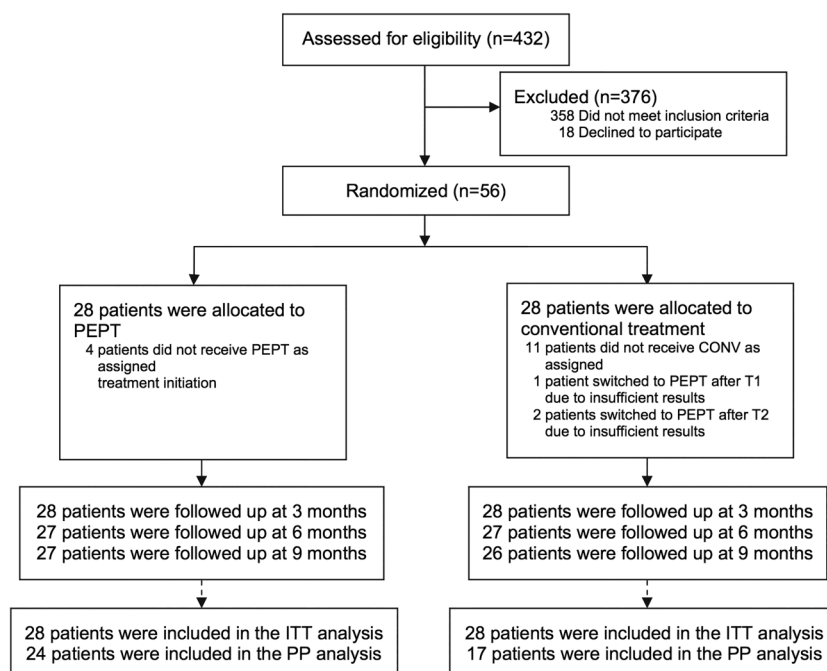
Assessed for eligibility (n=432)

Excluded (n=376)
358 Did not meet inclusion criteria
18 Declined to participate

Randomized (n=56)

28 patients were allocated to PEPT
4 patients did not receive PEPT as assigned
treatment initiation

28 patients were allocated to conventional treatment
11 patients did not receive CONV as assigned
1 patient switched to PEPT after T1 due to insufficient results
2 patients switched to PEPT after T2 due to insufficient results

28 patients were followed up at 3 months
27 patients were followed up at 6 months
27 patients were followed up at 9 months

28 patients were followed up at 3 months
27 patients were followed up at 6 months
26 patients were followed up at 9 months

28 patients were included in the ITT analysis
24 patients were included in the PP analysis

28 patients were included in the ITT analysis
17 patients were included in the PP analysis